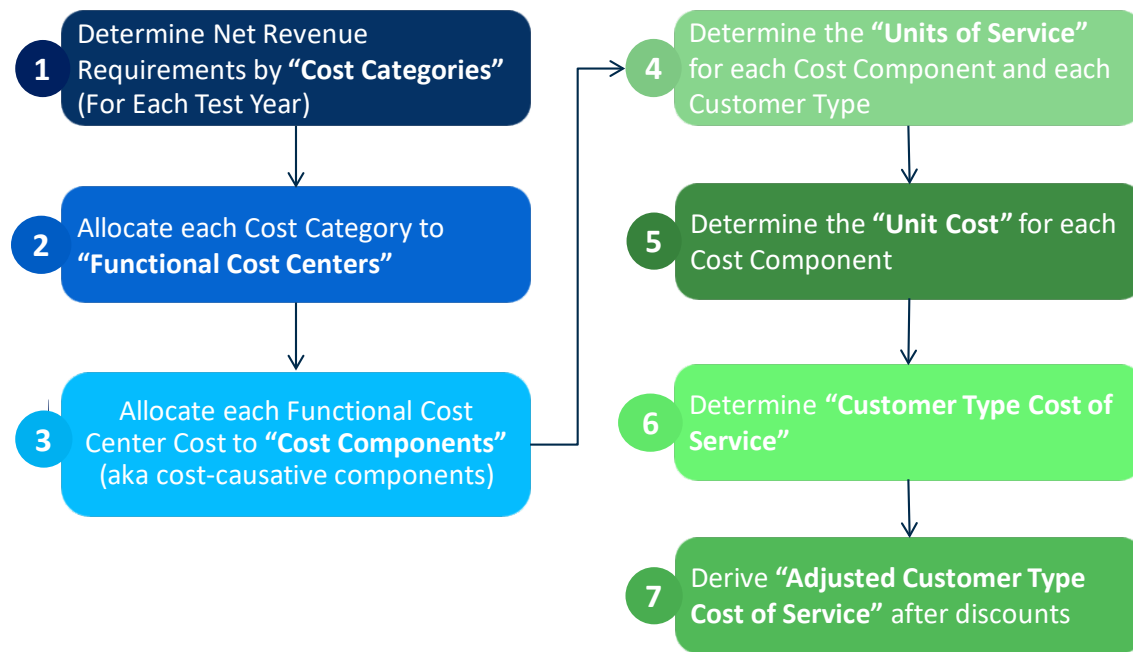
1 Determine Net Revenue Requirements by “Cost Categories” (For Each Test Year)

2 Allocate each Cost Category to “Functional Cost Centers”

3 Allocate each Functional Cost Center Cost to “Cost Components” (aka cost-causative components)

4 Determine the “Units of Service” for each Cost Component and each Customer Type

5 Determine the “Unit Cost” for each Cost Component

6 Determine “Customer Type Cost of Service”

7 Derive “Adjusted Customer Type Cost of Service” after discounts